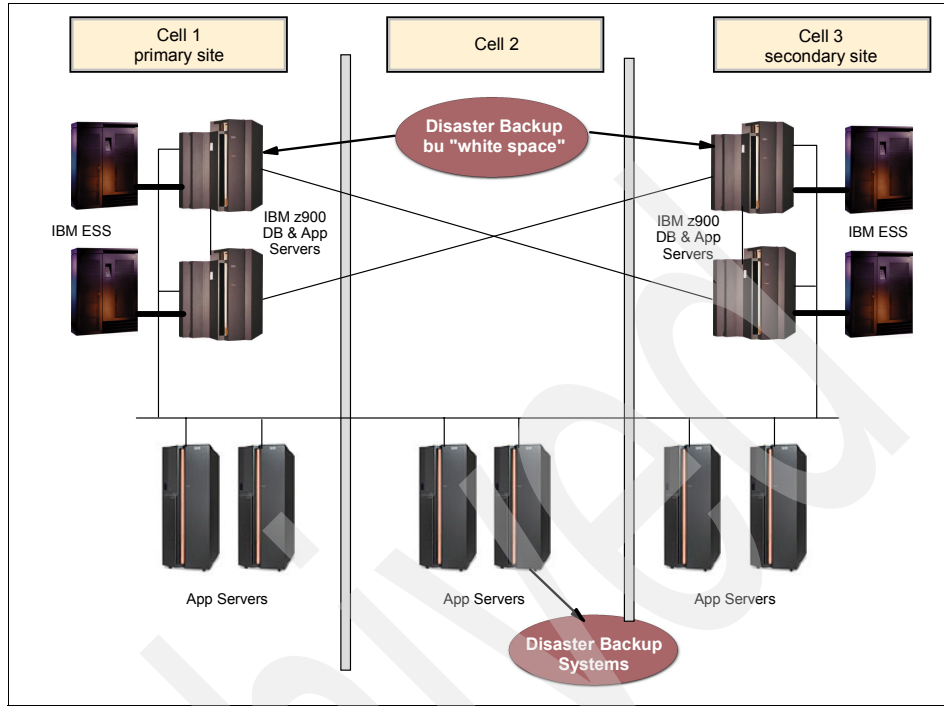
Cell 1
primary site

Cell 2

Cell 3
secondary site

Disaster Backup
bu "white space"

IBM ESS

IBM z900
DB & App
Servers

IBM z900
DB & App
Servers

IBM ESS

App Servers

App Servers

App Servers

Disaster Backup
Systems